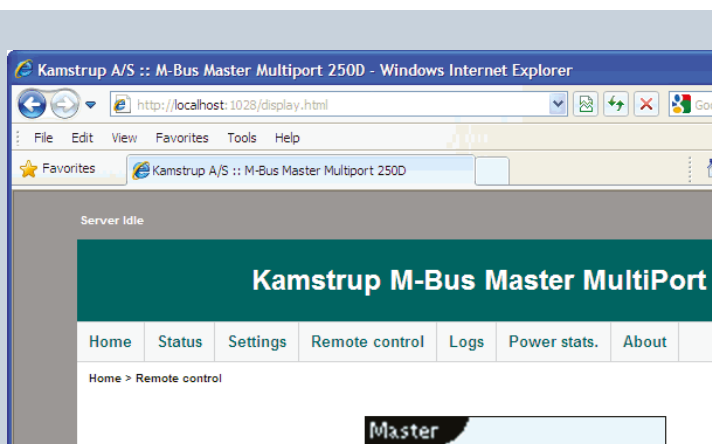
Kamstrup A/S :: M-Bus Master Multiport 250D - Windows Internet Explorer

http://localhost:1028/display.html

Goo

File Edit View Favorites Tools Help

Favorites

Kamstrup A/S :: M-Bus Master Multiport 250D

Server Idle

Kamstrup M-Bus Master MultiPort

Home | Status | Settings | Remote control | Logs | Power stats. | About

Home > Remote control

Master